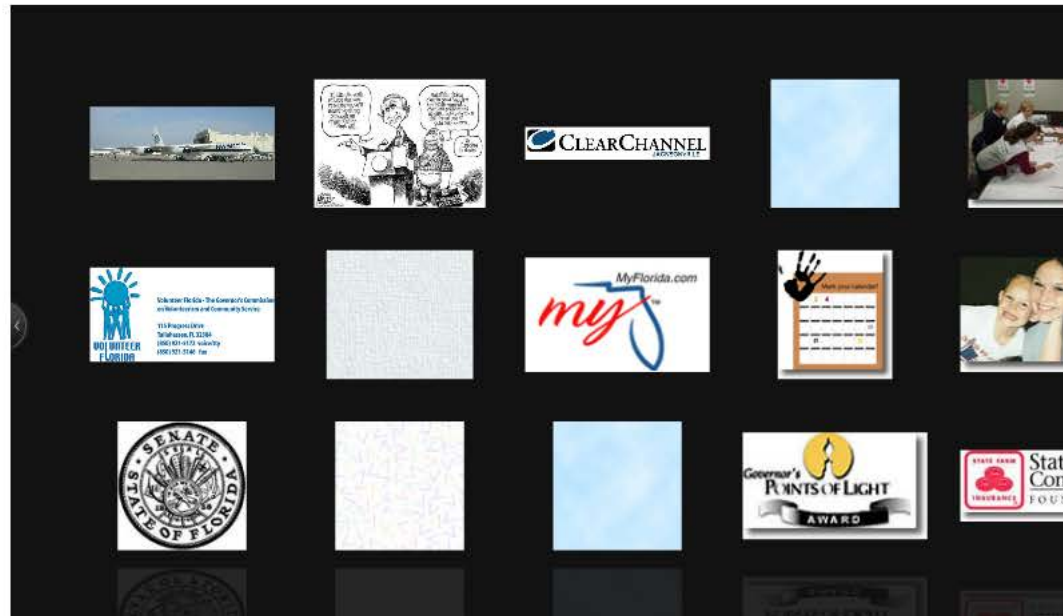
CLEARCHANNEL
JACKSONVILLE

VOLUNTEER FLORIDA
Volunteer Florida - The Governor's Commission on Volunteerism and Community Service
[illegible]

MyFlorida.com
my

Mark your calendar!

SENATE
STATE OF FLORIDA

Governor's
POINTS OF LIGHT
AWARD

STATE FARM
INSURANCE
Stat
Con
FOU